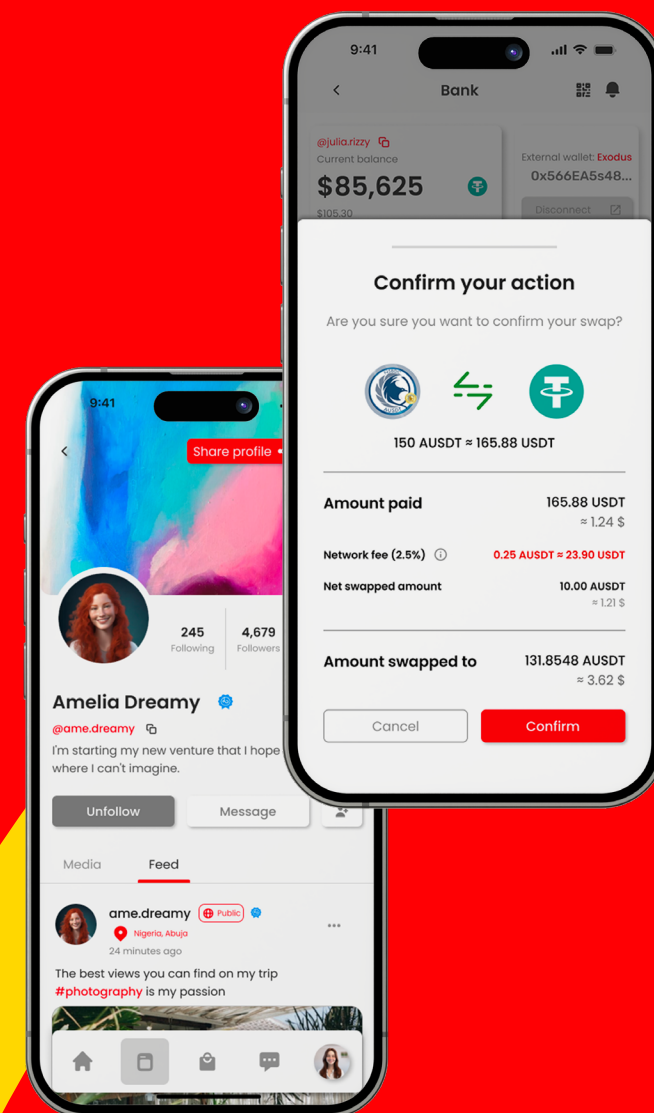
9:41

Bank

@julia.rizzy
Current balance
$85,625
$105.30

External wallet: Exodus
0x566EA5s48...
Disconnect

Confirm your action

Are you sure you want to confirm your swap?

150 AUSDT ≈ 165.88 USDT

Amount paid 165.88 USDT
≈ 1.24 $

Network fee (2.5%) 0.25 AUSDT ≈ 23.90 USDT

Net swapped amount 10.00 AUSDT
≈ 1.21 $

Amount swapped to 131.8548 AUSDT
≈ 3.62 $

Cancel
Confirm

9:41

Share profile

245
Following

4,679
Followers

Amelia Dreamy

@ame.dreamy

I'm starting my new venture that I hope where I can't imagine.

Unfollow
Message

Media
Feed

ame.dreamy
Public
Nigeria, Abuja
24 minutes ago

The best views you can find on my trip #photography is my passion